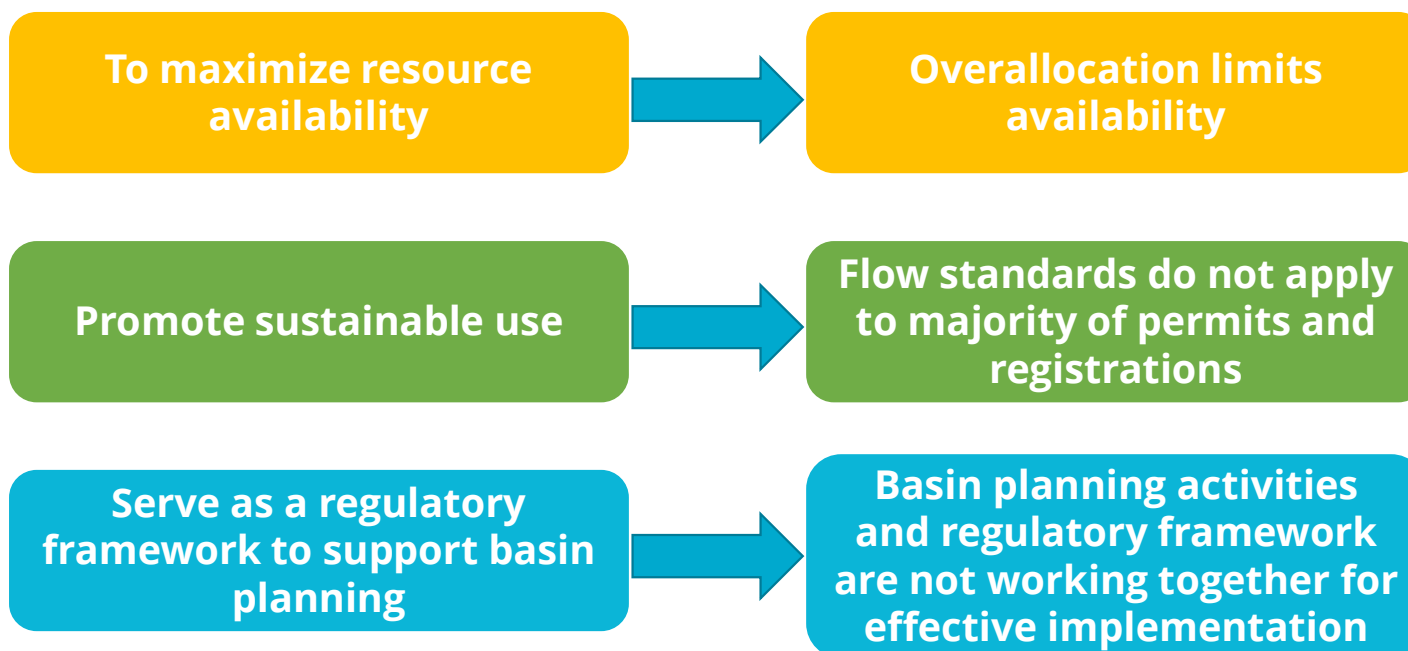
To maximize resource availability

Overallocation limits availability

Promote sustainable use

Flow standards do not apply to majority of permits and registrations

Serve as a regulatory framework to support basin planning

Basin planning activities and regulatory framework are not working together for effective implementation